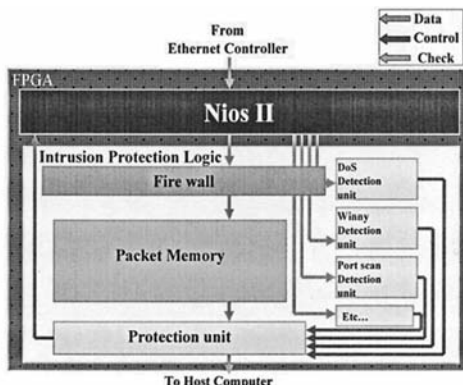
Data
Control
Check

From
Ethernet Controller

FPGA

Nios II

Intrusion Protection Logic

Fire wall

DoS Detection unit

Winny Detection unit

Packet Memory

Port scan Detection unit

Etc...

Protection unit

To Host Computer